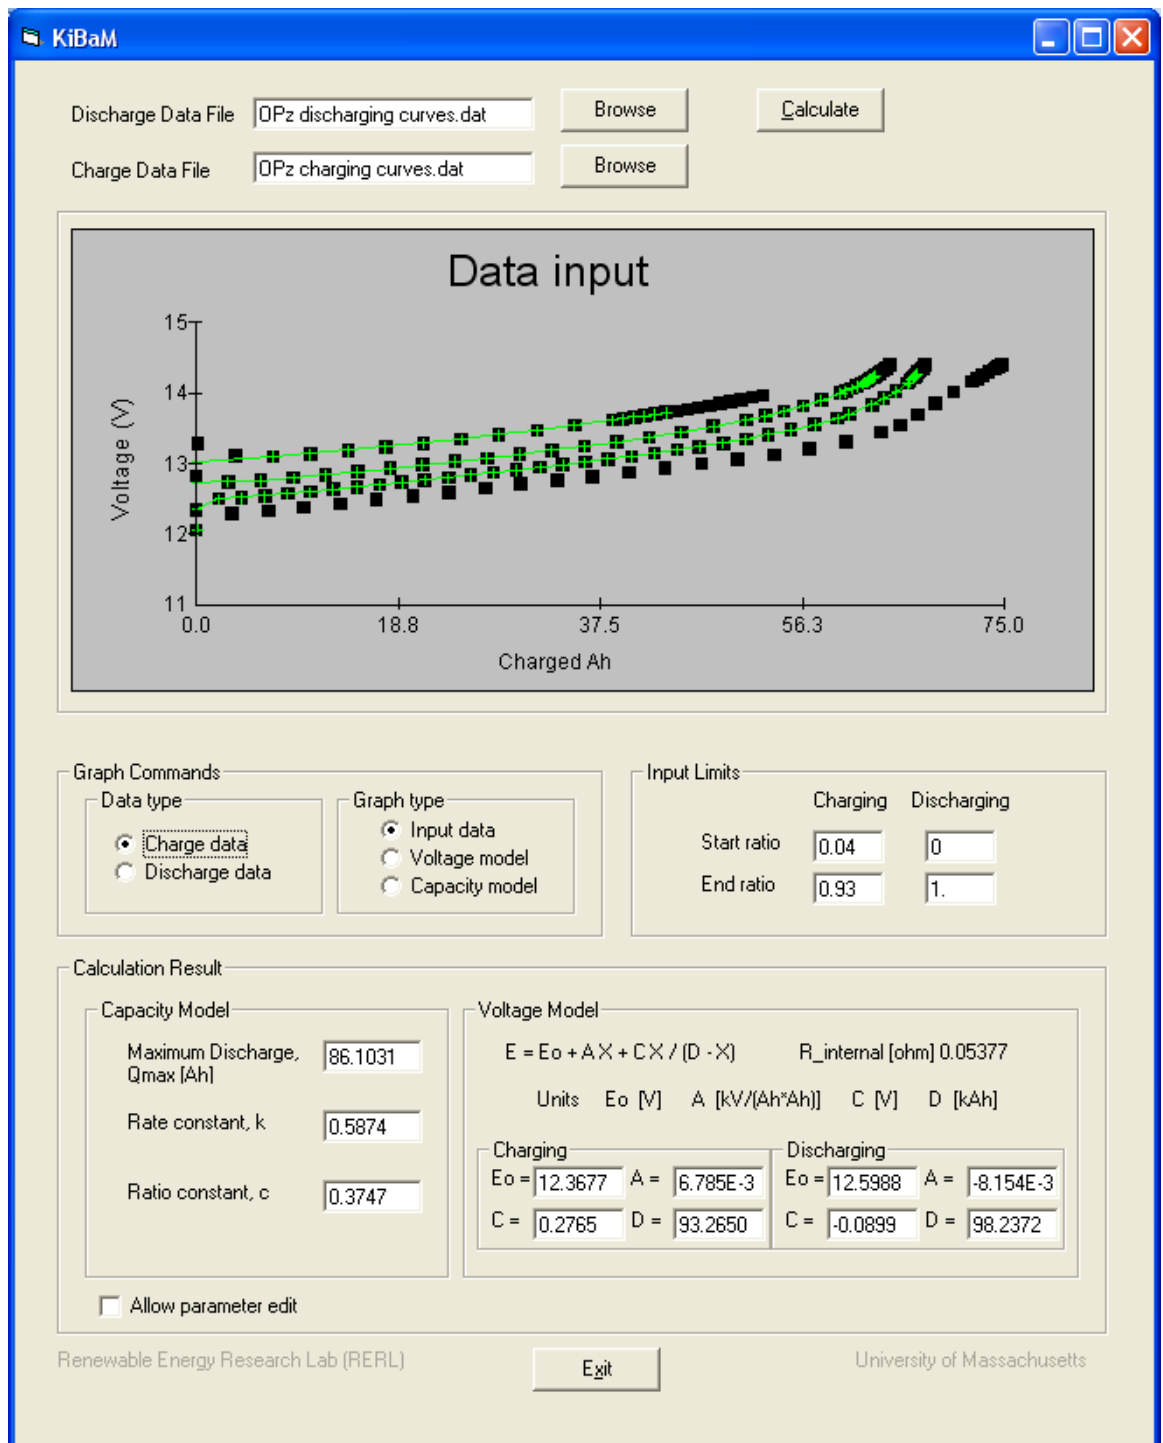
KiBaM

Discharge Data File OPz discharging curves.dat Browse Calculate

Charge Data File OPz charging curves.dat Browse

Data input

Voltage (V)

15
14
13
12
11

0.0 18.8 37.5 56.3 75.0

Charged Ah

Graph Commands

Data type
Charge data
Discharge data

Graph type
Input data
Voltage model
Capacity model

Input Limits

| | Charging | Discharging |
|---|---|---|
| Start ratio | 0.04 | 0 |
| End ratio | 0.93 | 1. |

Calculation Result

Capacity Model

Maximum Discharge, Qmax [Ah] 86.1031

Rate constant, k 0.5874

Ratio constant, c 0.3747

Voltage Model

E = Eo + A X + C X / (D - X) R_internal [ohm] 0.05377

Units Eo [V] A [kV/(Ah*Ah)] C [V] D [kAh]

Charging
Eo = 12.3677 A = 6.785E-3
C = 0.2765 D = 93.2650

Discharging
Eo = 12.5988 A = -8.154E-3
C = -0.0899 D = 98.2372

Allow parameter edit

Renewable Energy Research Lab (RERL) Exit University of Massachusetts